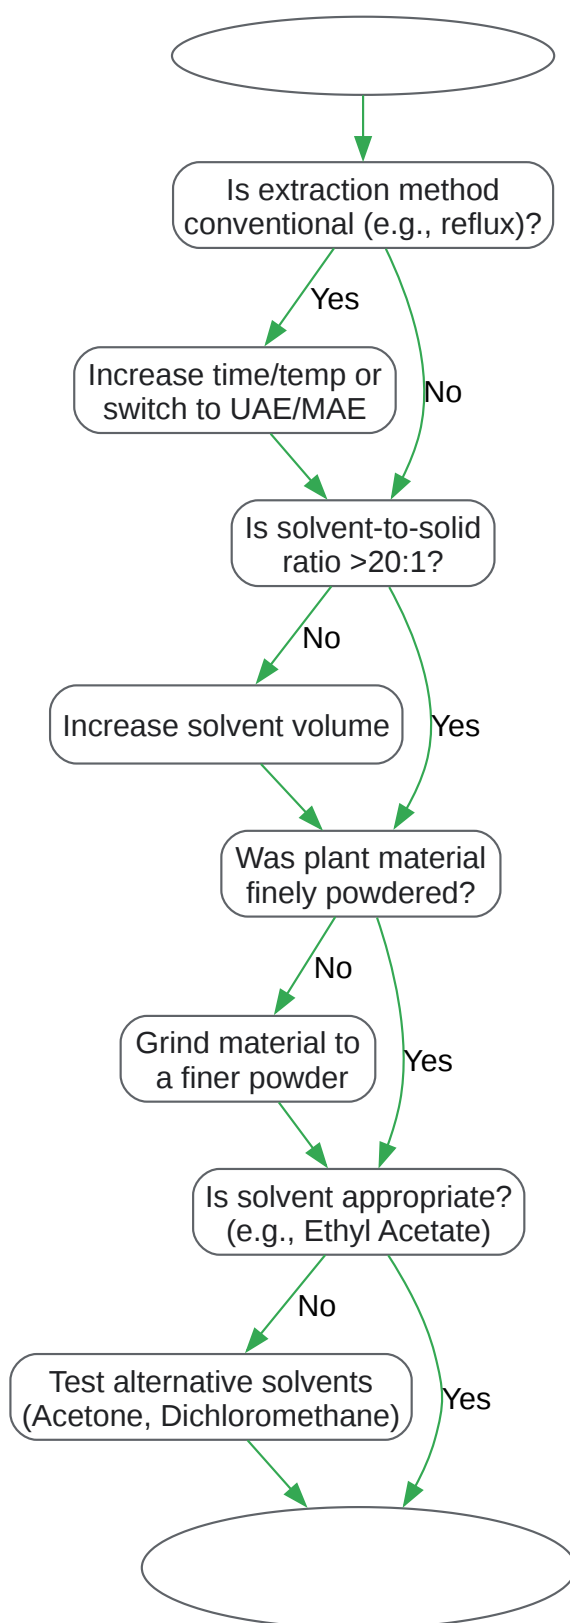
Is extraction method conventional (e.g., reflux)?

Yes

Increase time/temp or switch to UAE/MAE

No

Is solvent-to-solid ratio >20:1?

No

Increase solvent volume

Yes

Was plant material finely powdered?

No

Grind material to a finer powder

Yes

Is solvent appropriate? (e.g., Ethyl Acetate)

No

Test alternative solvents (Acetone, Dichloromethane)

Yes